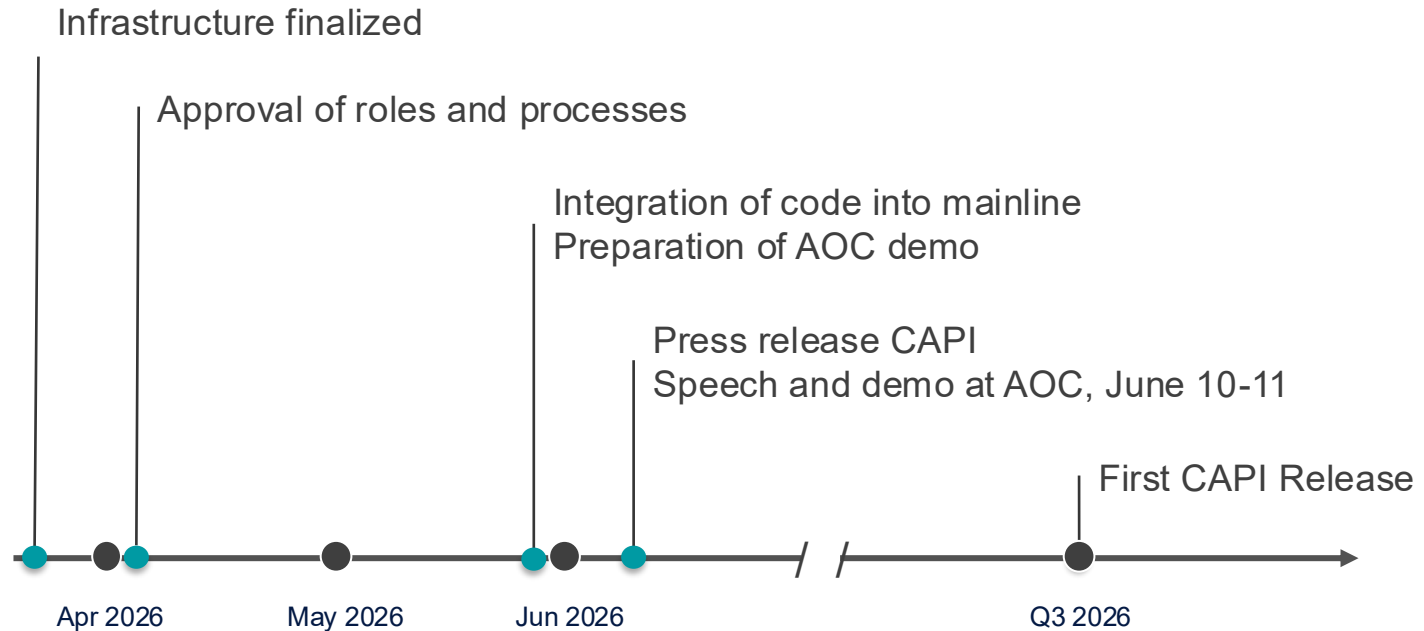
Infrastructure finalized

Approval of roles and processes

Integration of code into mainline
Preparation of AOC demo

Press release CAPI
Speech and demo at AOC, June 10-11

First CAPI Release

Apr 2026

May 2026

Jun 2026

Q3 2026